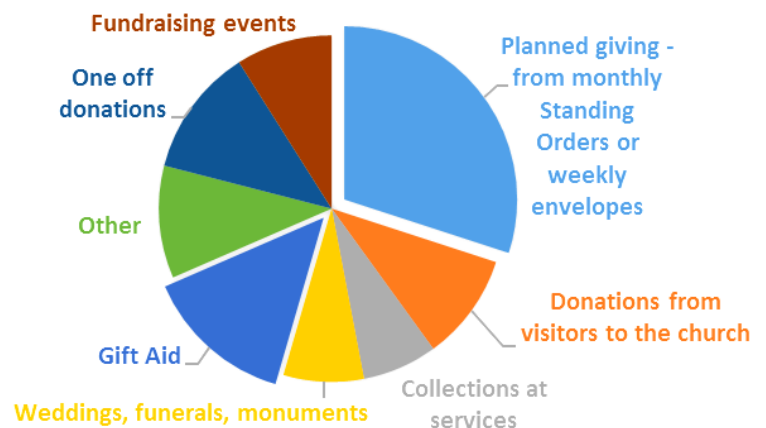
Fundraising events

One off donations

Other

Gift Aid

Weddings, funerals, monuments

Collections at services

Donations from visitors to the church

Planned giving - from monthly Standing Orders or weekly envelopes